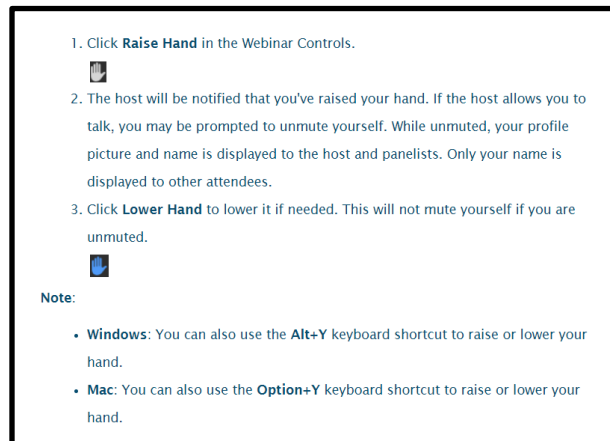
1. Click **Raise Hand** in the Webinar Controls.

2. The host will be notified that you've raised your hand. If the host allows you to talk, you may be prompted to unmute yourself. While unmuted, your profile picture and name is displayed to the host and panelists. Only your name is displayed to other attendees.

3. Click **Lower Hand** to lower it if needed. This will not mute yourself if you are unmuted.

**Note**:

- **Windows**: You can also use the **Alt+Y** keyboard shortcut to raise or lower your hand.
- **Mac**: You can also use the **Option+Y** keyboard shortcut to raise or lower your hand.